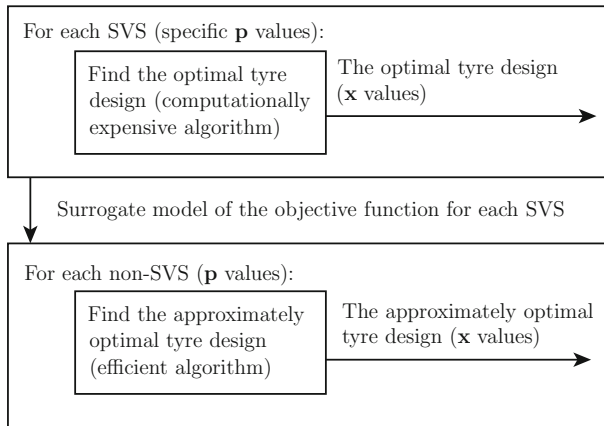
For each SVS (specific $\mathbf{p}$ values):

Find the optimal tyre design (computationally expensive algorithm)

The optimal tyre design ($\mathbf{x}$ values)

Surrogate model of the objective function for each SVS

For each non-SVS ($\mathbf{p}$ values):

Find the approximately optimal tyre design (efficient algorithm)

The approximately optimal tyre design ($\mathbf{x}$ values)